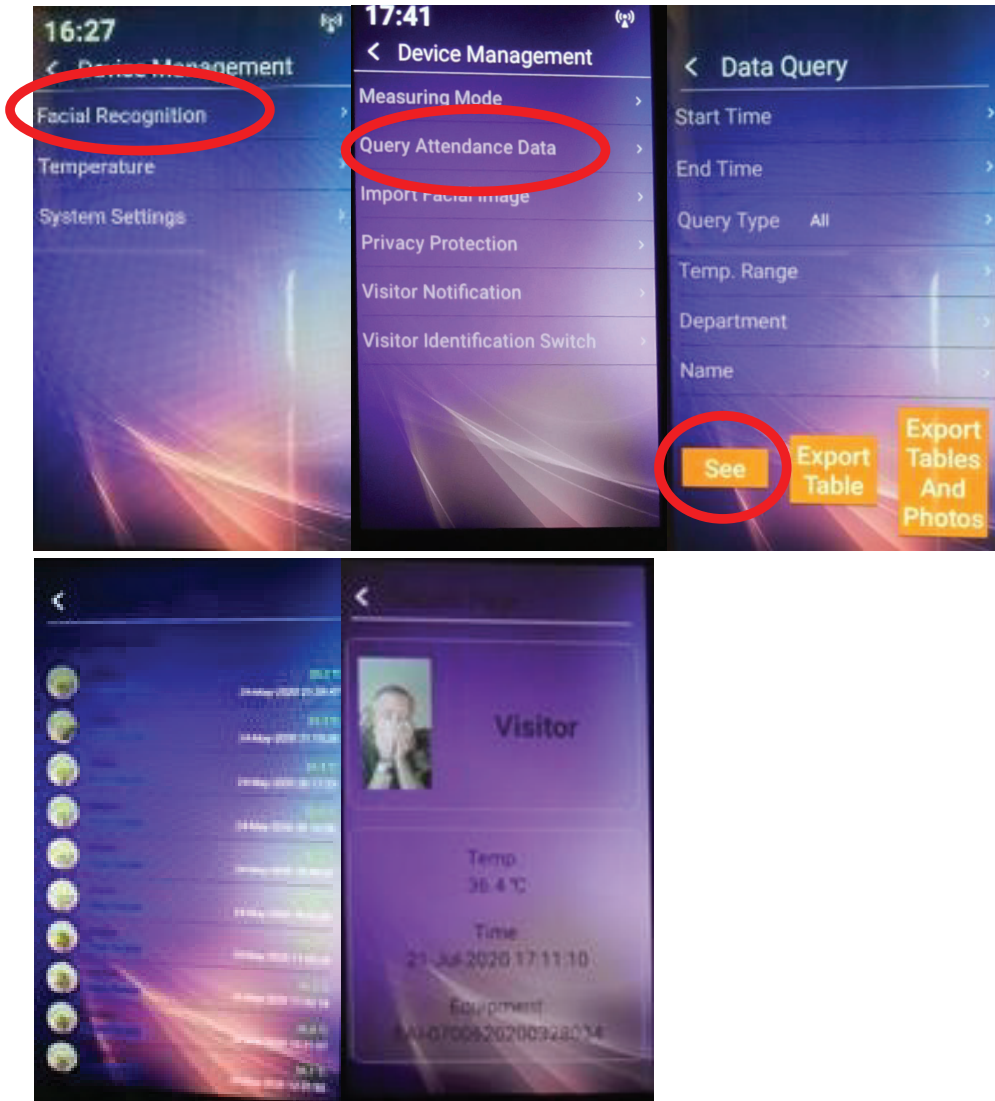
16:27

< Device Management

Facial Recognition

Temperature

System Settings

17:41

< Device Management

Measuring Mode

Query Attendance Data

Import Facial Image

Privacy Protection

Visitor Notification

Visitor Identification Switch

< Data Query

Start Time

End Time

Query Type All

Temp. Range

Department

Name

See

Export Table

Export Tables And Photos

<

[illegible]

<

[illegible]

Visitor

Temp

36.4 ℃

Time

21-Jul-2020 17:11:10

Equipment

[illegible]-20200328034